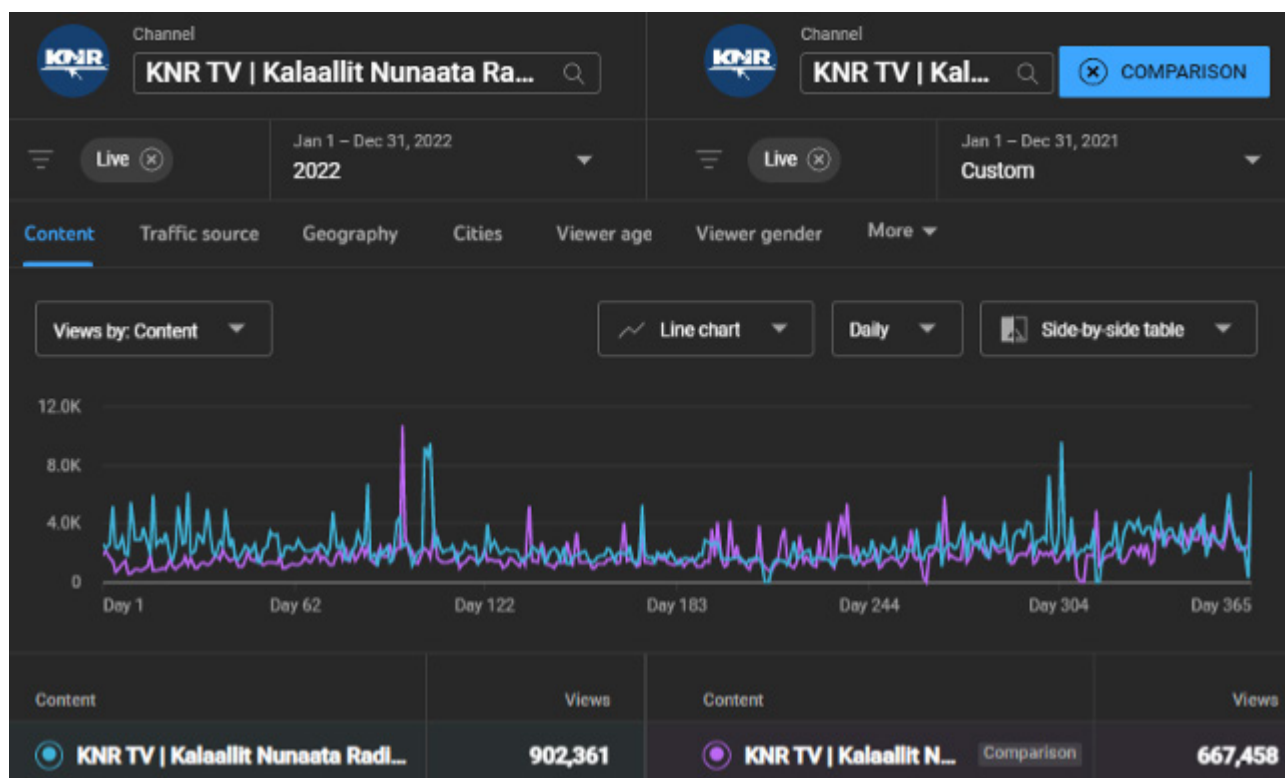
KNR

Channel

KNR TV | Kalaallit Nunaata Ra...

KNR

Channel

KNR TV | Kal...

COMPARISON

Live

Jan 1 – Dec 31, 2022
2022

Live

Jan 1 – Dec 31, 2021
Custom

Content Traffic source Geography Cities Viewer age Viewer gender More

Views by: Content

Line chart

Daily

Side-by-side table

12.0K
8.0K
4.0K
0

Day 1 Day 62 Day 122 Day 183 Day 244 Day 304 Day 365

| Content | Views | Content | | Views |
|---|---|---|---|---|
| KNR TV \| Kalaallit Nunaata Radi... | 902,361 | KNR TV \| Kalaallit N... | Comparison | 667,458 |